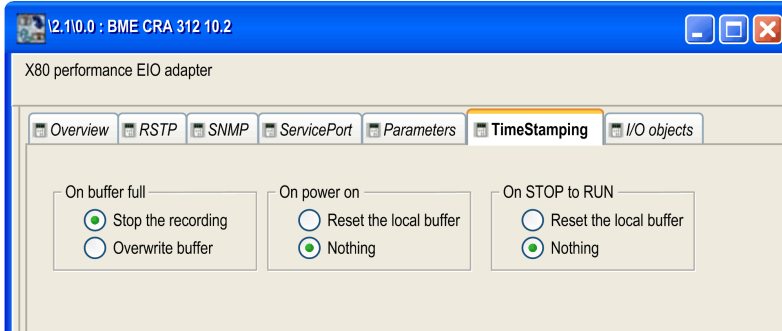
\2.1\0.0 : BME CRA 312 10.2

X80 performance EIO adapter

Overview RSTP SNMP ServicePort Parameters TimeStamping I/O objects

On buffer full
Stop the recording
Overwrite buffer

On power on
Reset the local buffer
Nothing

On STOP to RUN
Reset the local buffer
Nothing